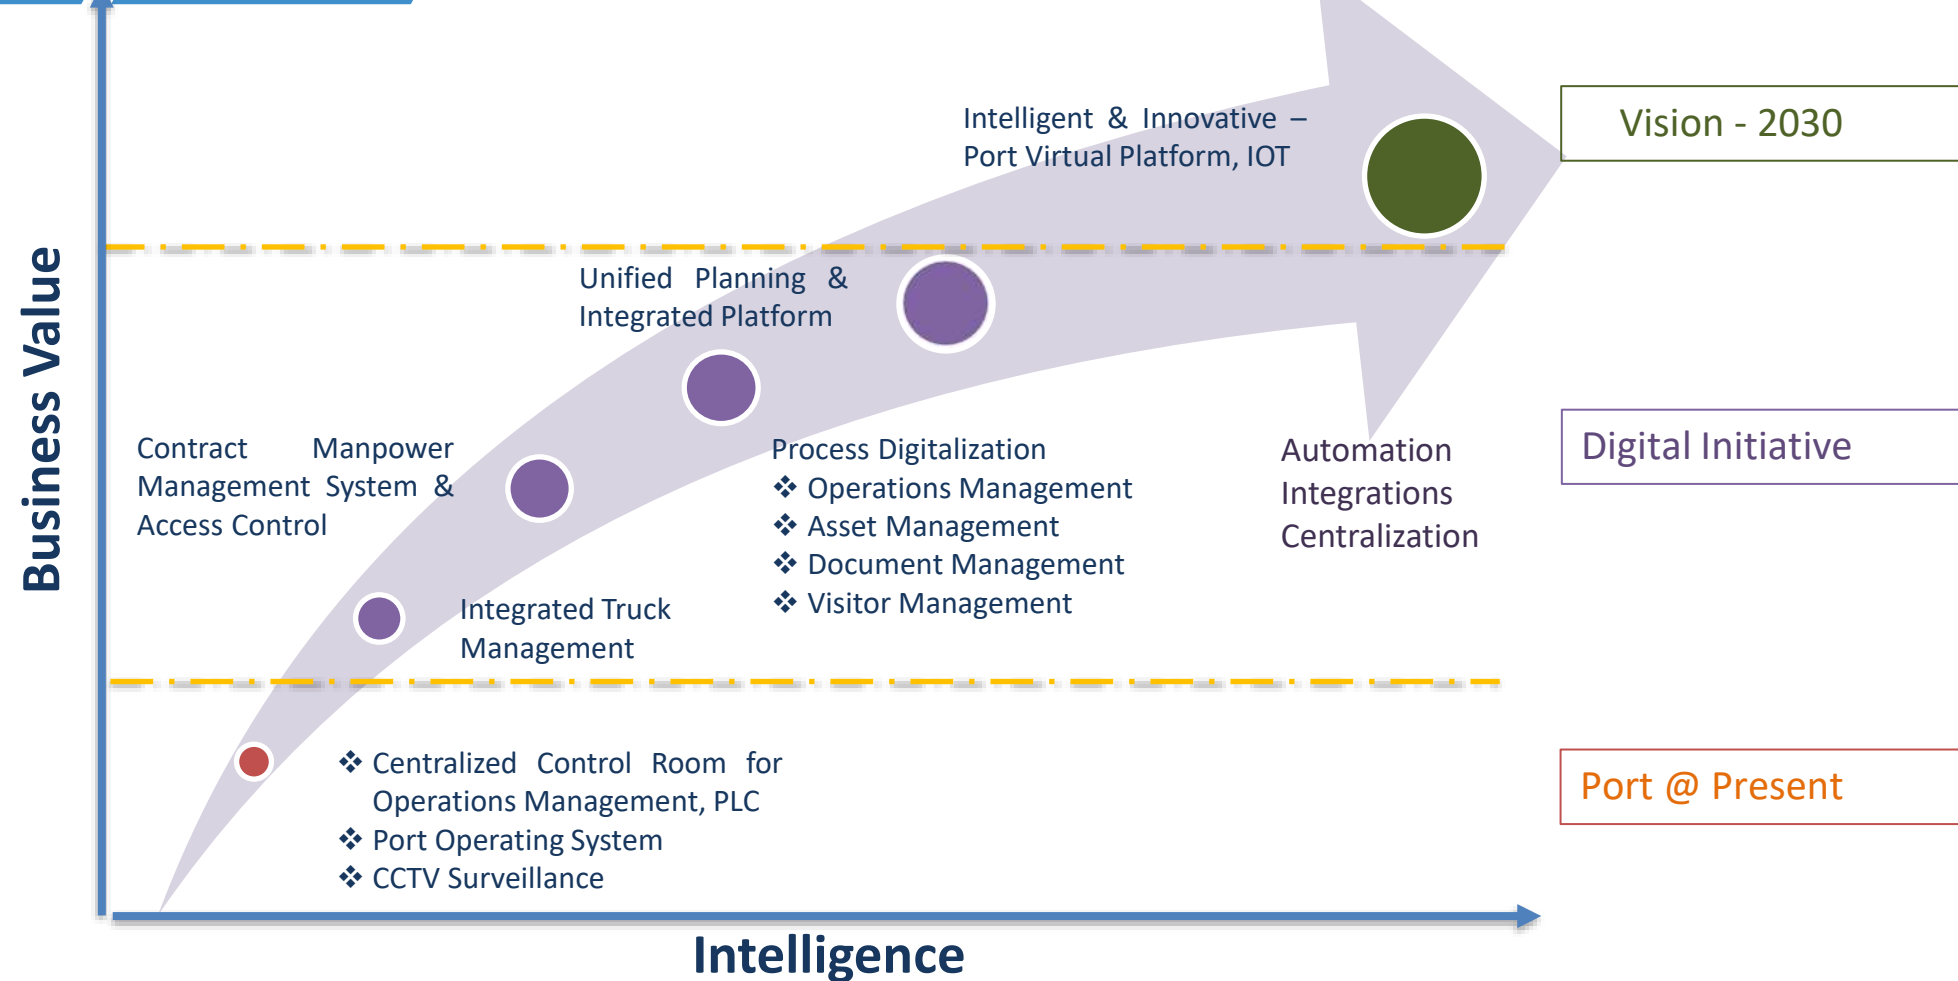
Business Value

Intelligent & Innovative – Port Virtual Platform, IOT

Vision - 2030

Unified Planning & Integrated Platform

Contract Manpower Management System & Access Control

Process Digitalization
❖ Operations Management
❖ Asset Management
❖ Document Management
❖ Visitor Management

Automation
Integrations
Centralization

Digital Initiative

Integrated Truck Management

❖ Centralized Control Room for Operations Management, PLC
❖ Port Operating System
❖ CCTV Surveillance

Port @ Present

Intelligence